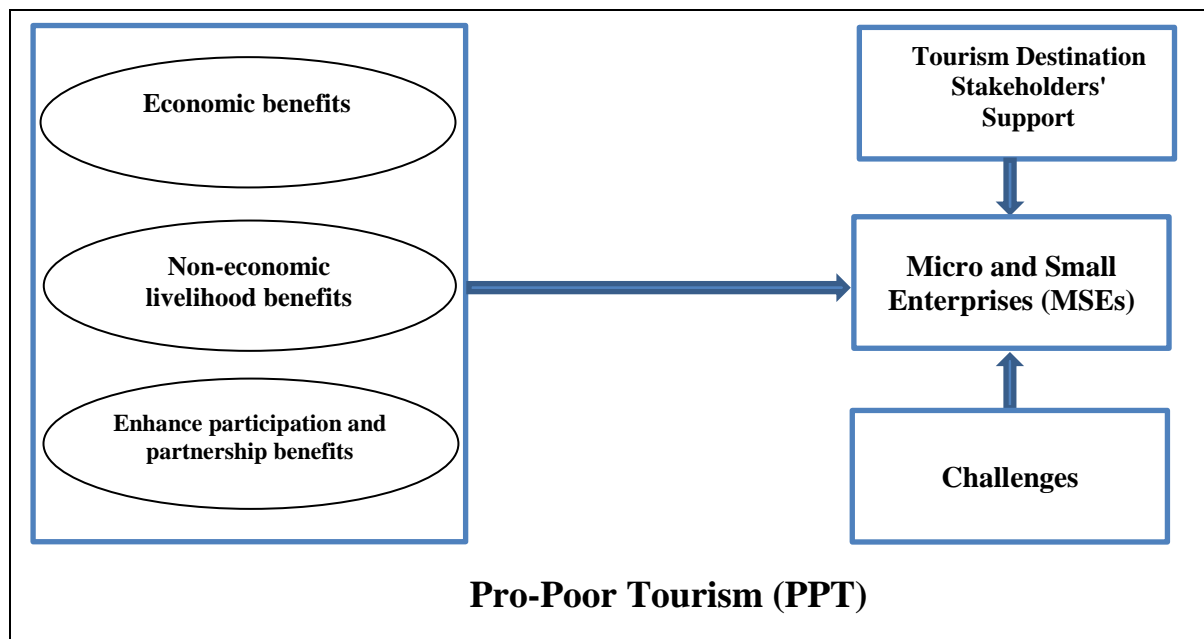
Economic benefits

Non-economic livelihood benefits

Enhance participation and partnership benefits

Tourism Destination Stakeholders' Support

Micro and Small Enterprises (MSEs)

Challenges

Pro-Poor Tourism (PPT)